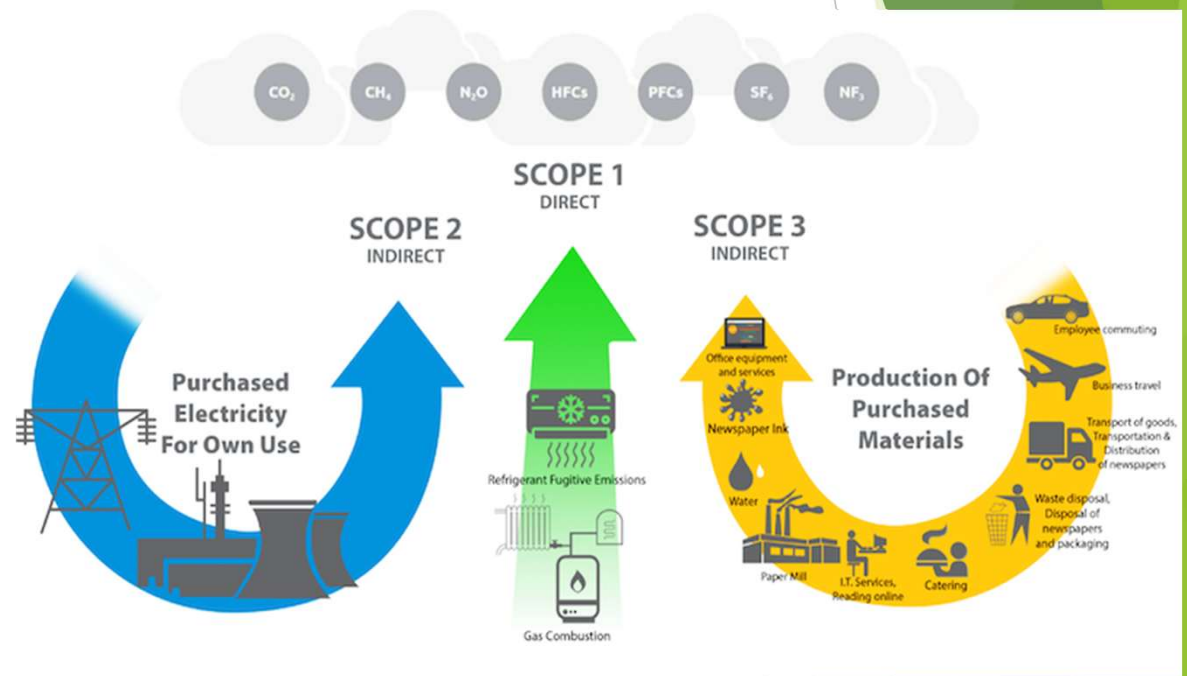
$CO_2$ $CH_4$ $N_2O$ HFCs PFCs $SF_6$ $NF_3$

SCOPE 1
DIRECT

SCOPE 2
INDIRECT

SCOPE 3
INDIRECT

Purchased Electricity For Own Use

Refrigerant Fugitive Emissions

Gas Combustion

Office equipment and services

Newspaper Ink

Water

Paper Mill

I.T. Services, Reading online

Catering

Production Of Purchased Materials

Employee commuting

Business travel

Transport of goods, Transportation & Distribution of newspapers

Waste disposal, Disposal of newspapers and packaging